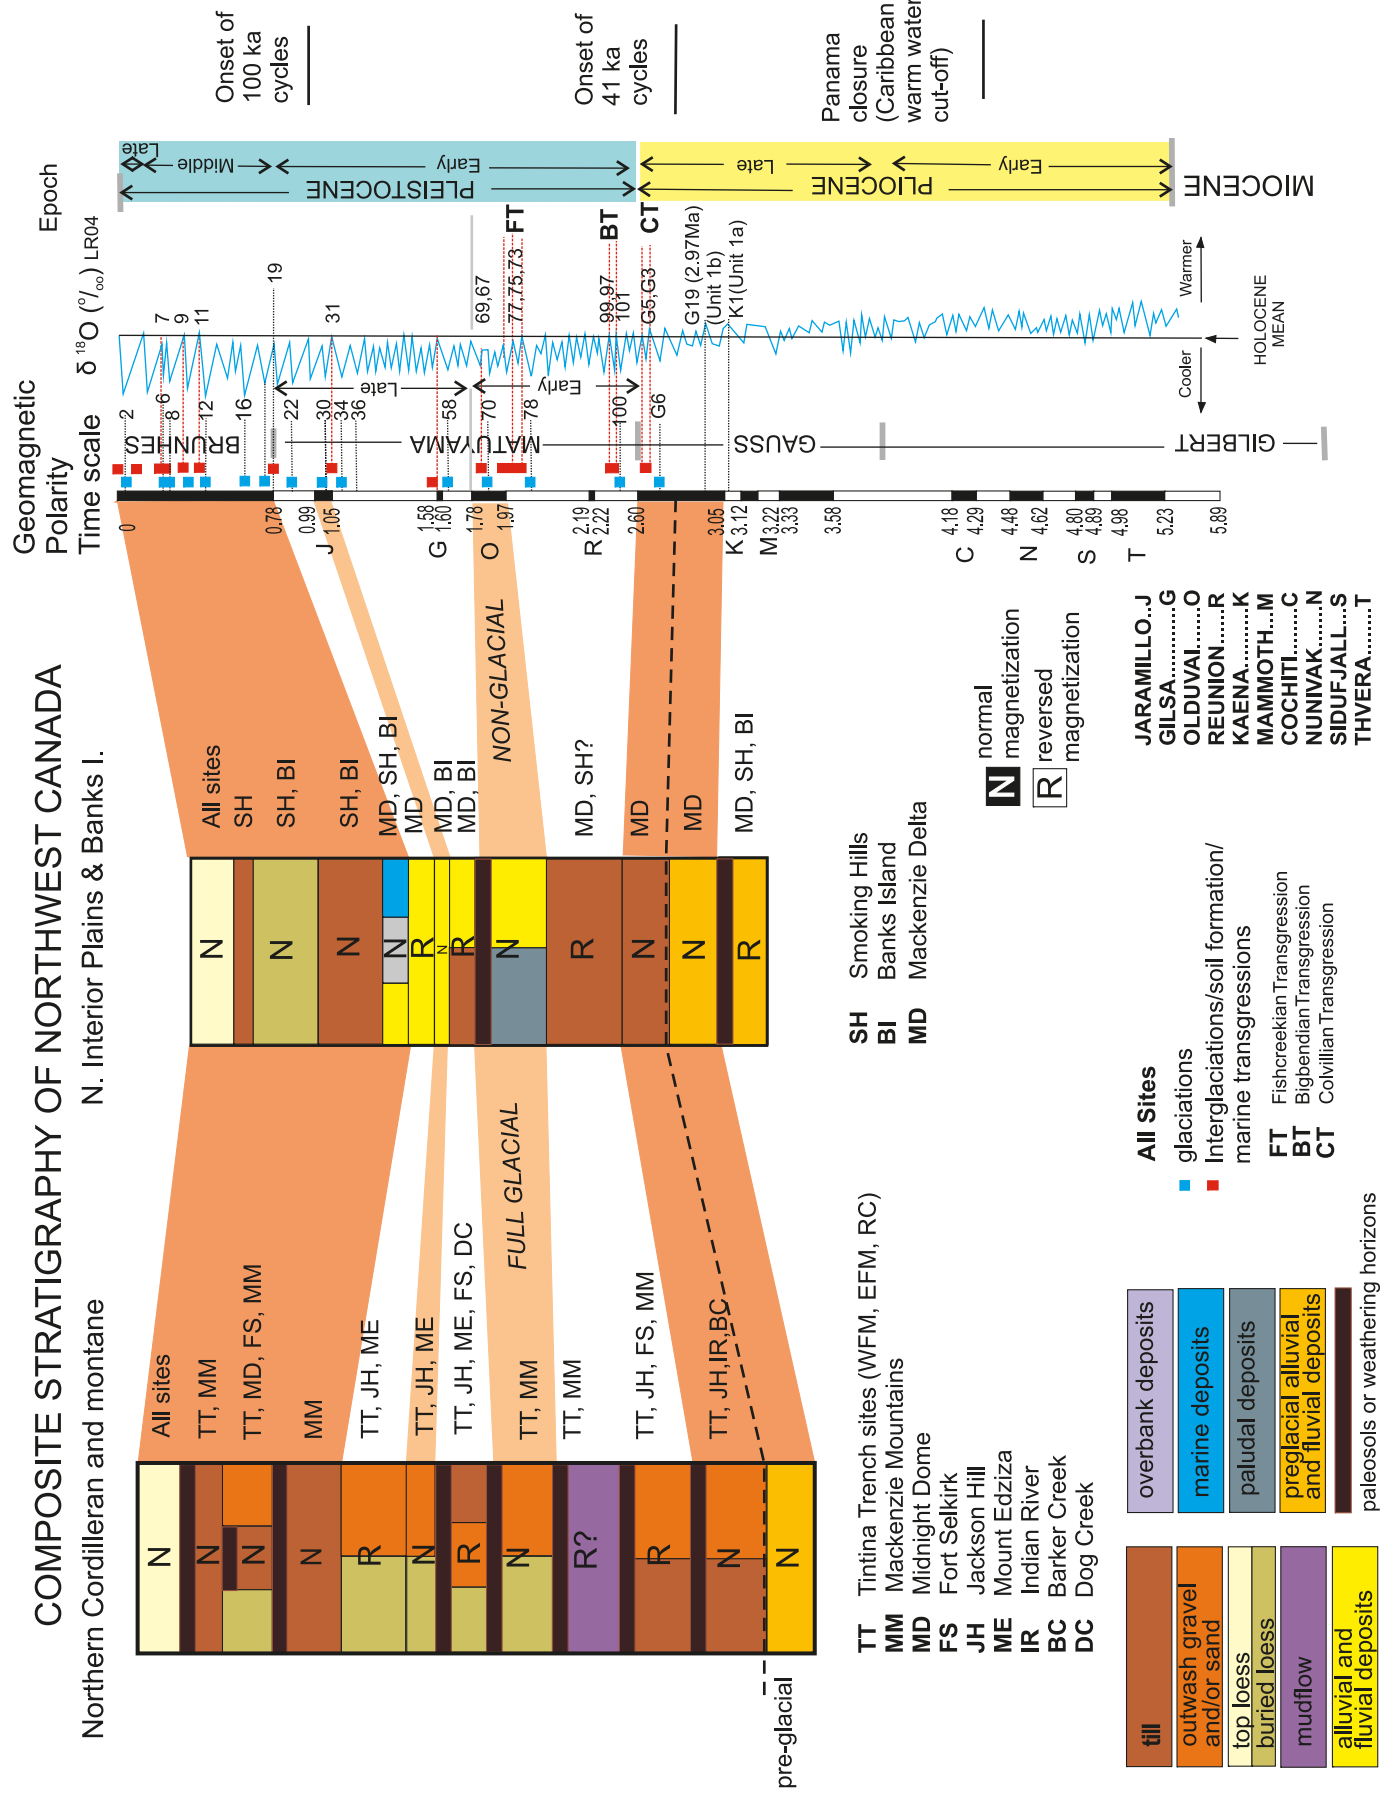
COMPOSITE STRATIGRAPHY OF NORTHWEST CANADA

Northern Cordilleran and montane

N. Interior Plains & Banks I.

Geomagnetic Polarity Time scale

δ $^{18}$O (°/$_{oo}$) LR04

Epoch

Onset of 100 ka cycles

Onset of 41 ka cycles

Panama closure (Caribbean warm water cut-off)

PLEISTOCENE
Late
Middle
Early

PLIOCENE
Late
Early

MIOCENE

BRUNHES
MATUYAMA
Late
Early
GAUSS
GILBERT

2 6 8 12 16 22 30 34 36 58 70 78 100 G6
7 9 11 19 31 69,67 77,75,73 FT 99,97 101 BT G5,G3 CT G19 (2.97Ma) (Unit 1b) K1(Unit 1a)

Warmer
Cooler
HOLOCENE MEAN

0 0.78 0.99 J 1.05 G 1.58 1.60 O 1.78 1.97 R 2.19 2.22 2.60 3.05 K 3.12 M 3.22 3.33 3.58 C 4.18 4.29 N 4.48 4.62 S 4.80 4.89 T 4.98 5.23 5.89

All sites
SH
SH, BI
SH, BI
MD, SH, BI
MD
MD, BI
MD, BI
NON-GLACIAL
MD, SH?
MD
MD
MD, SH, BI

N N N N R N R N R N N R

All sites
TT, MM
TT, MD, FS, MM
MM
TT, JH, ME
TT, JH, ME
TT, JH, ME, FS, DC
FULL GLACIAL
TT, MM
TT, MM
TT, JH, FS, MM
TT, JH,IR,BC

N N N N R N R N R? R N N

pre-glacial

TT Tintina Trench sites (WFM, EFM, RC)
MM Mackenzie Mountains
MD Midnight Dome
FS Fort Selkirk
JH Jackson Hill
ME Mount Edziza
IR Indian River
BC Barker Creek
DC Dog Creek

SH Smoking Hills
BI Banks Island
MD Mackenzie Delta

N normal magnetization
R reversed magnetization

JARAMILLO...J
GILSA..........G
OLDUVAI......O
REUNION......R
KAENA.........K
MAMMOTH...M
COCHITI.......C
NUNIVAK......N
SIDUFJALL...S
THVERA.......T

All Sites
glaciations
Interglaciations/soil formation/ marine transgressions
FT Fishcreekian Transgression
BT Bigbendian Transgression
CT Colvillian Transgression

till
outwash gravel and/or sand
top loess
buried loess
mudflow
alluvial and fluvial deposits
overbank deposits
marine deposits
paludal deposits
preglacial alluvial and fluvial deposits
paleosols or weathering horizons